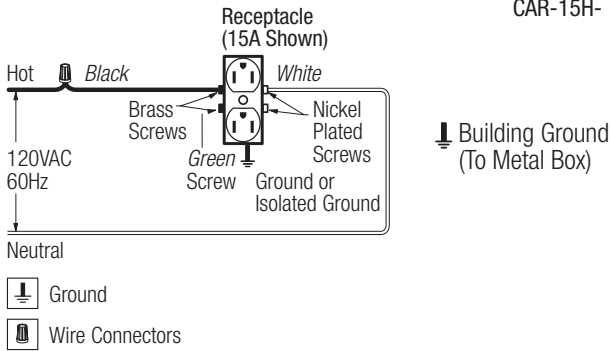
Receptacle
(15A Shown)

CAR-15H-

Hot Black White

Brass Screws

Nickel Plated Screws

120VAC
60Hz

Green Screw

Ground or Isolated Ground

Building Ground
(To Metal Box)

Neutral

Ground

Wire Connectors